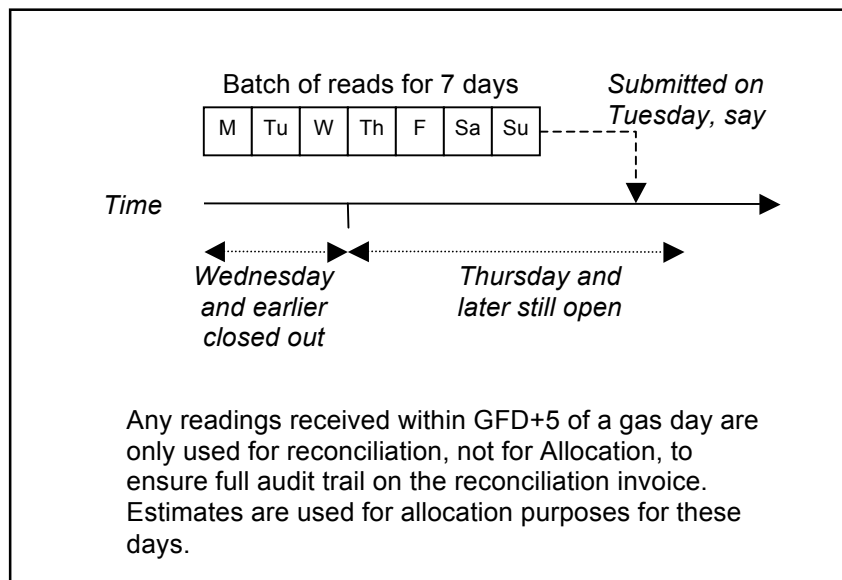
Batch of reads for 7 days

| M | Tu | W | Th | F | Sa | Su |
|---|---|---|---|---|---|---|

Submitted on Tuesday, say

Time

Wednesday and earlier closed out

Thursday and later still open

Any readings received within GFD+5 of a gas day are only used for reconciliation, not for Allocation, to ensure full audit trail on the reconciliation invoice. Estimates are used for allocation purposes for these days.